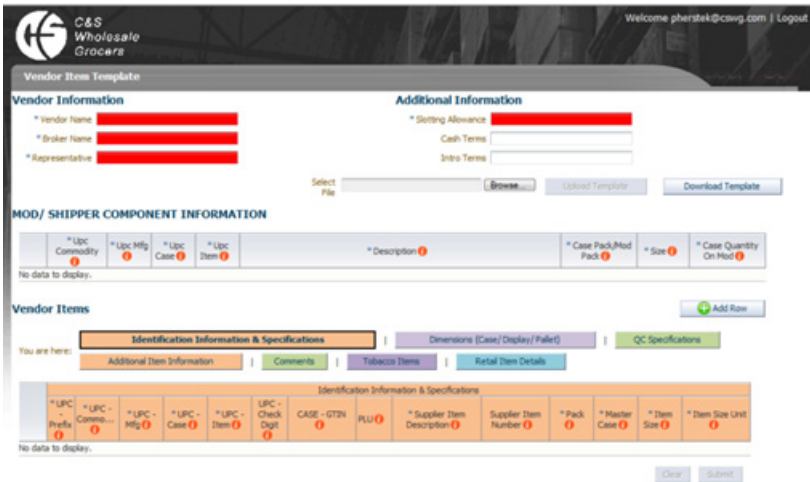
C&S Wholesale Grocers

Welcome pherstek@csweg.com | Logout

Vendor Item Template

Vendor Information

* Vendor Name

* Broker Name

* Representative

Additional Information

* Slotting Allowance

Cash Terms

Intro Terms

Select File

Browse...

Upload Template

Download Template

MOD/ SHIPPER COMPONENT INFORMATION

| | * Upc Commodity | * Upc Mfg | * Upc Case | * Upc Item | * Description | * Case Pack/Mod Pack | * Size | * Case Quantity On Mod |
|---|---|---|---|---|---|---|---|---|

No data to display.

Vendor Items

Add Row

You are here:

Identification Information & Specifications | Dimensions (Case/Display/Pallet) | QC Specifications

Additional Item Information | Comments | Tobacco Items | Retail Item Details

Identification Information & Specifications

| | * UPC - Prefix | * UPC - Commo... | * UPC - Mfg | * UPC - Case | * UPC - Item | UPC - Check Digit | CASE - GTIN | PLU | * Supplier Item Description | Supplier Item Number | * Pack | * Master Case | * Item Size | * Item Size Unit |
|---|---|---|---|---|---|---|---|---|---|---|---|---|---|---|

No data to display.

Clear Submit